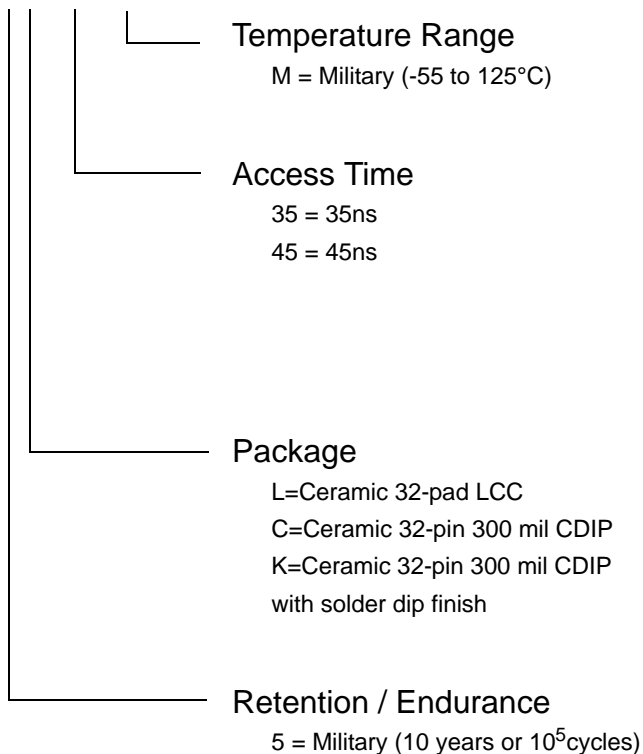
Temperature Range
M = Military (-55 to 125°C)

Access Time
35 = 35ns
45 = 45ns

Package
L=Ceramic 32-pad LCC
C=Ceramic 32-pin 300 mil CDIP
K=Ceramic 32-pin 300 mil CDIP with solder dip finish

Retention / Endurance
5 = Military (10 years or $10^5$cycles)